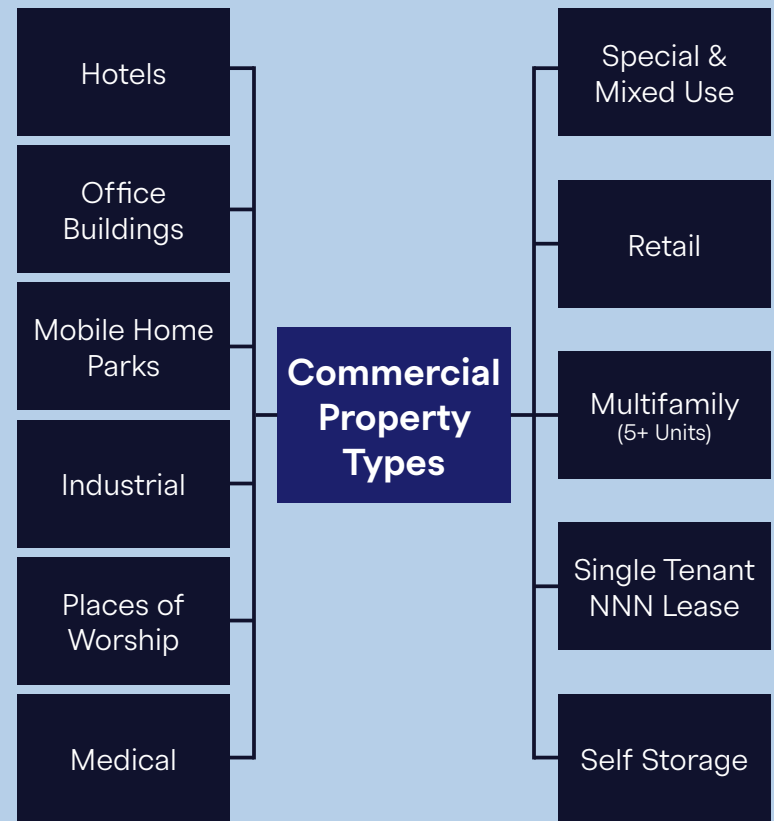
Commercial Property Types

Hotels

Office Buildings

Mobile Home Parks

Industrial

Places of Worship

Medical

Special & Mixed Use

Retail

Multifamily (5+ Units)

Single Tenant NNN Lease

Self Storage